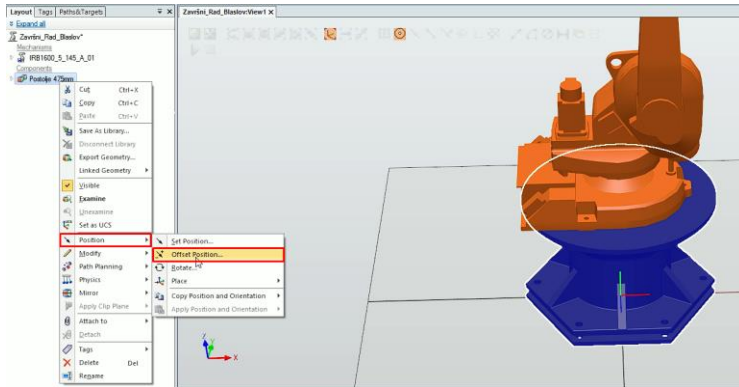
Layout | Tags | Paths&Targets

Expand all

Završni_Rad_Blaslov*

Mechanisms

IRB1600_5_145_A_01

Components

Postolje 475mm

Zavrsni_Rad_Blaslov:View1

Cut Ctrl+X
Copy Ctrl+C
Paste Ctrl+V
Save As Library...
Disconnect Library
Export Geometry...
Linked Geometry
Visible
Examine
Unexamine
Set as UCS
Position
Modify
Path Planning
Physics
Mirror
Apply Clip Plane
Attach to
Detach
Tags
Delete Del
Rename

Set Position...
Offset Position...
Rotate...
Place
Copy Position and Orientation
Apply Position and Orientation